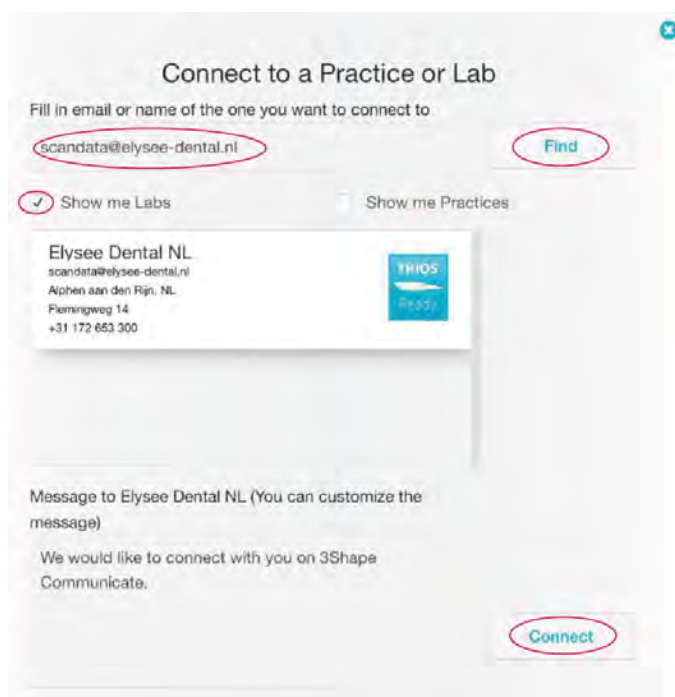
Connect to a Practice or Lab

Fill in email or name of the one you want to connect to

scandata@elysee-dental.nl

Find

✓ Show me Labs

Show me Practices

Elysee Dental NL
scandata@elysee-dental.nl
Alphen aan den Rijn, NL
Flemingweg 14
+31 172 653 300

TRIOS
Ready

Message to Elysee Dental NL (You can customize the message)

We would like to connect with you on 3Shape Communicate.

Connect